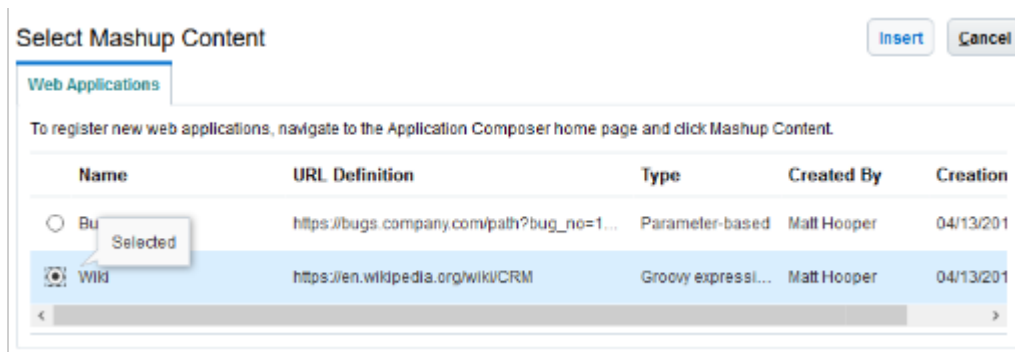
Select Mashup Content

Insert Cancel

Web Applications

To register new web applications, navigate to the Application Composer home page and click Mashup Content.

| | Name | URL Definition | Type | Created By | Creation |
|---|---|---|---|---|---|
| ○ | Bu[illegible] | https://bugs.company.com/path?bug_no=1... | Parameter-based | Matt Hooper | 04/13/201 |
| ◉ | Wiki | https://en.wikipedia.org/wiki/CRM | Groovy expressi... | Matt Hooper | 04/13/201 |

Selected